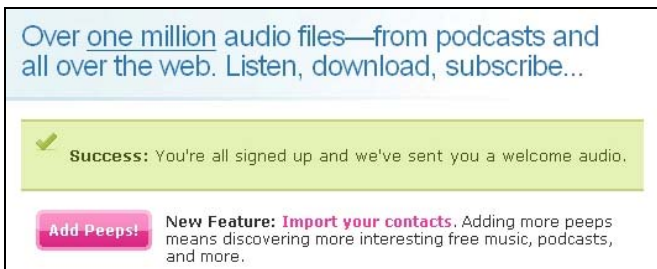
Over one million audio files—from podcasts and all over the web. Listen, download, subscribe...

Success: You're all signed up and we've sent you a welcome audio.

Add Peeps!

New Feature: Import your contacts. Adding more peeps means discovering more interesting free music, podcasts, and more.